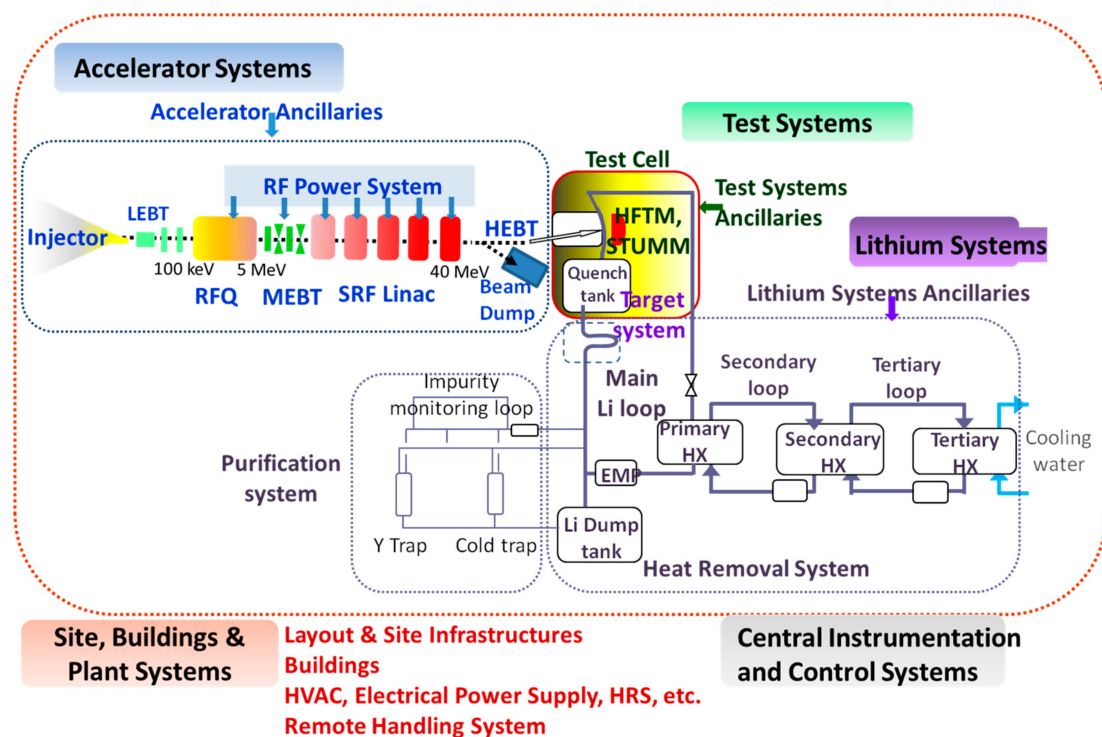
Accelerator Systems

Accelerator Ancillaries

Test Systems

Test Cell

RF Power System

Test Systems Ancillaries

LEBT

Injector

HFTM, STUMM

HEBT

Lithium Systems

100 keV

5 MeV

40 MeV

RFQ

MEBT

SRF Linac

Beam Dump

Quench tank

Target system

Lithium Systems Ancillaries

Main Li loop

Secondary loop

Tertiary loop

Impurity monitoring loop

Primary HX

Secondary HX

Tertiary HX

Cooling water

Purification system

EMP

Y Trap

Cold trap

Li Dump tank

Heat Removal System

Site, Buildings & Plant Systems

Layout & Site Infrastructures
Buildings
HVAC, Electrical Power Supply, HRS, etc.
Remote Handling System

Central Instrumentation and Control Systems